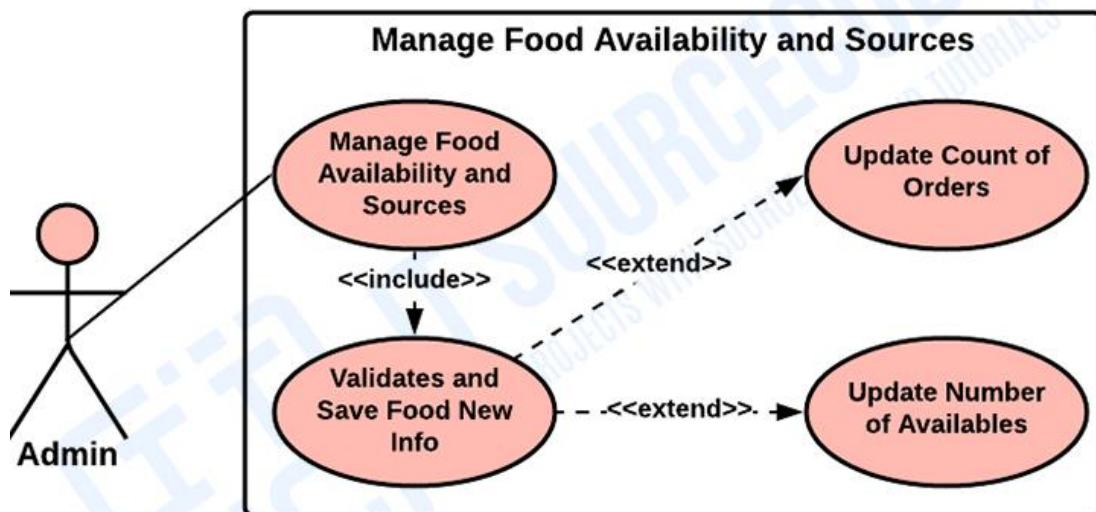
Manage Food Availability and Sources

Admin

Manage Food Availability and Sources

<<include>>

Validates and Save Food New Info

<<extend>>

Update Count of Orders

<<extend>>

Update Number of Availables